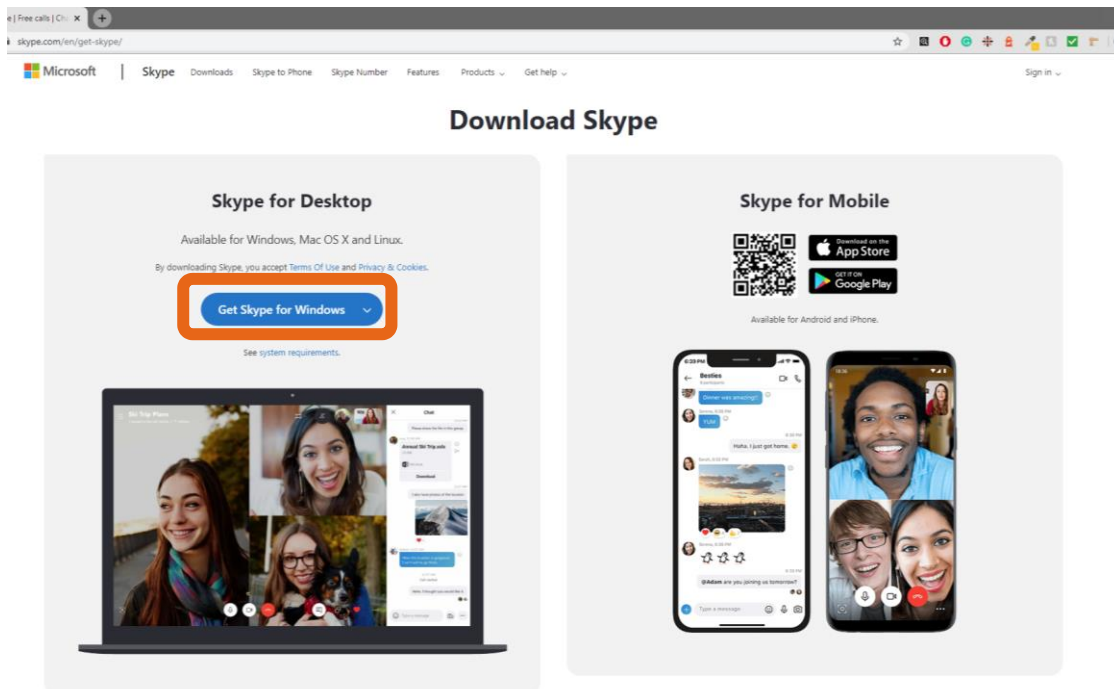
e | Free calls | Ch
skype.com/en/get-skype/

Microsoft | Skype Downloads Skype to Phone Skype Number Features Products Get help Sign in

Download Skype

Skype for Desktop

Available for Windows, Mac OS X and Linux.

By downloading Skype, you accept Terms Of Use and Privacy & Cookies.

Get Skype for Windows

See system requirements.

Ski Trip Plans

Chat

Annual Ski Trip solo

Download

Skype for Mobile

Download on the App Store

GET IT ON Google Play

Available for Android and iPhone.

Besties

Dinner was amazing!

YUM

Haha, I just got home.

@Adam are you joining us tomorrow?

Type a message